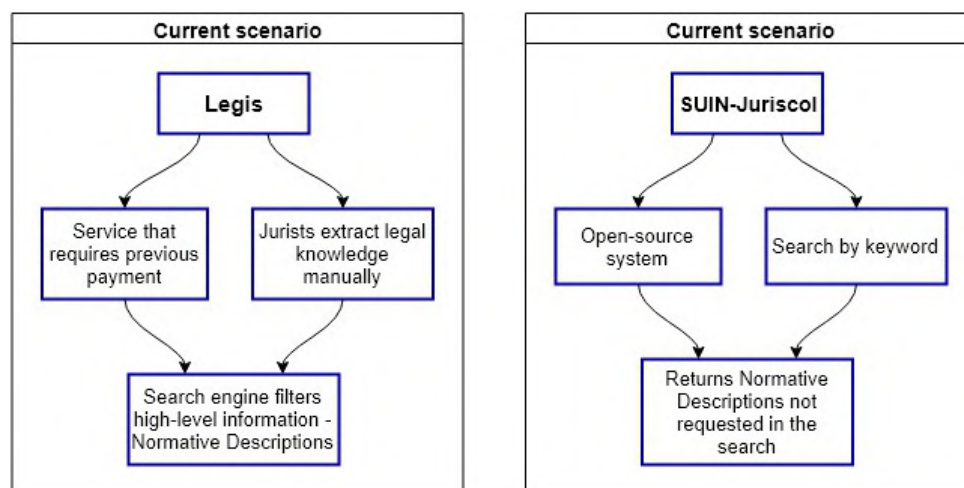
Current scenario

Legis

Service that requires previous payment

Jurists extract legal knowledge manually

Search engine filters high-level information - Normative Descriptions

Current scenario

SUIN-Juriscol

Open-source system

Search by keyword

Returns Normative Descriptions not requested in the search